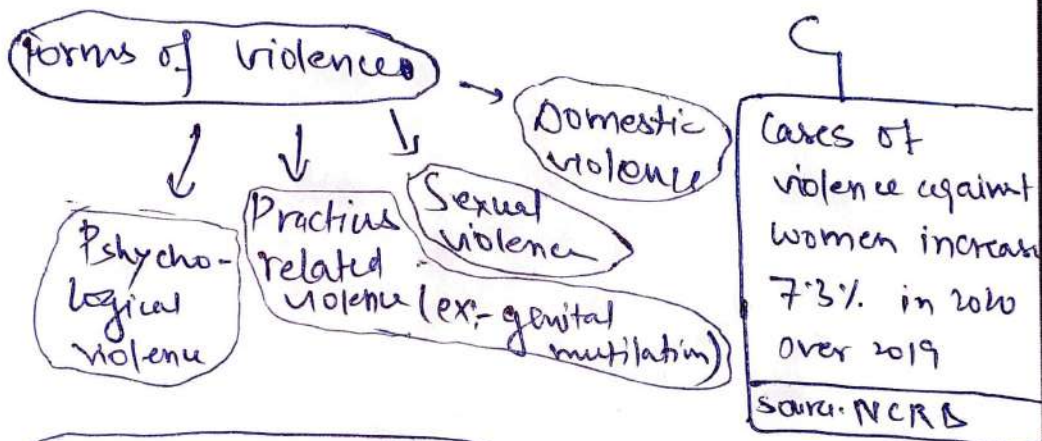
Forms of violence

Domestic violence

Sexual violence

Practices related violence (ex:- genital mutilation)

Pshycho-logical violence

Cases of violence against women increase 7.3% in 2020 over 2019

Source: NCRB